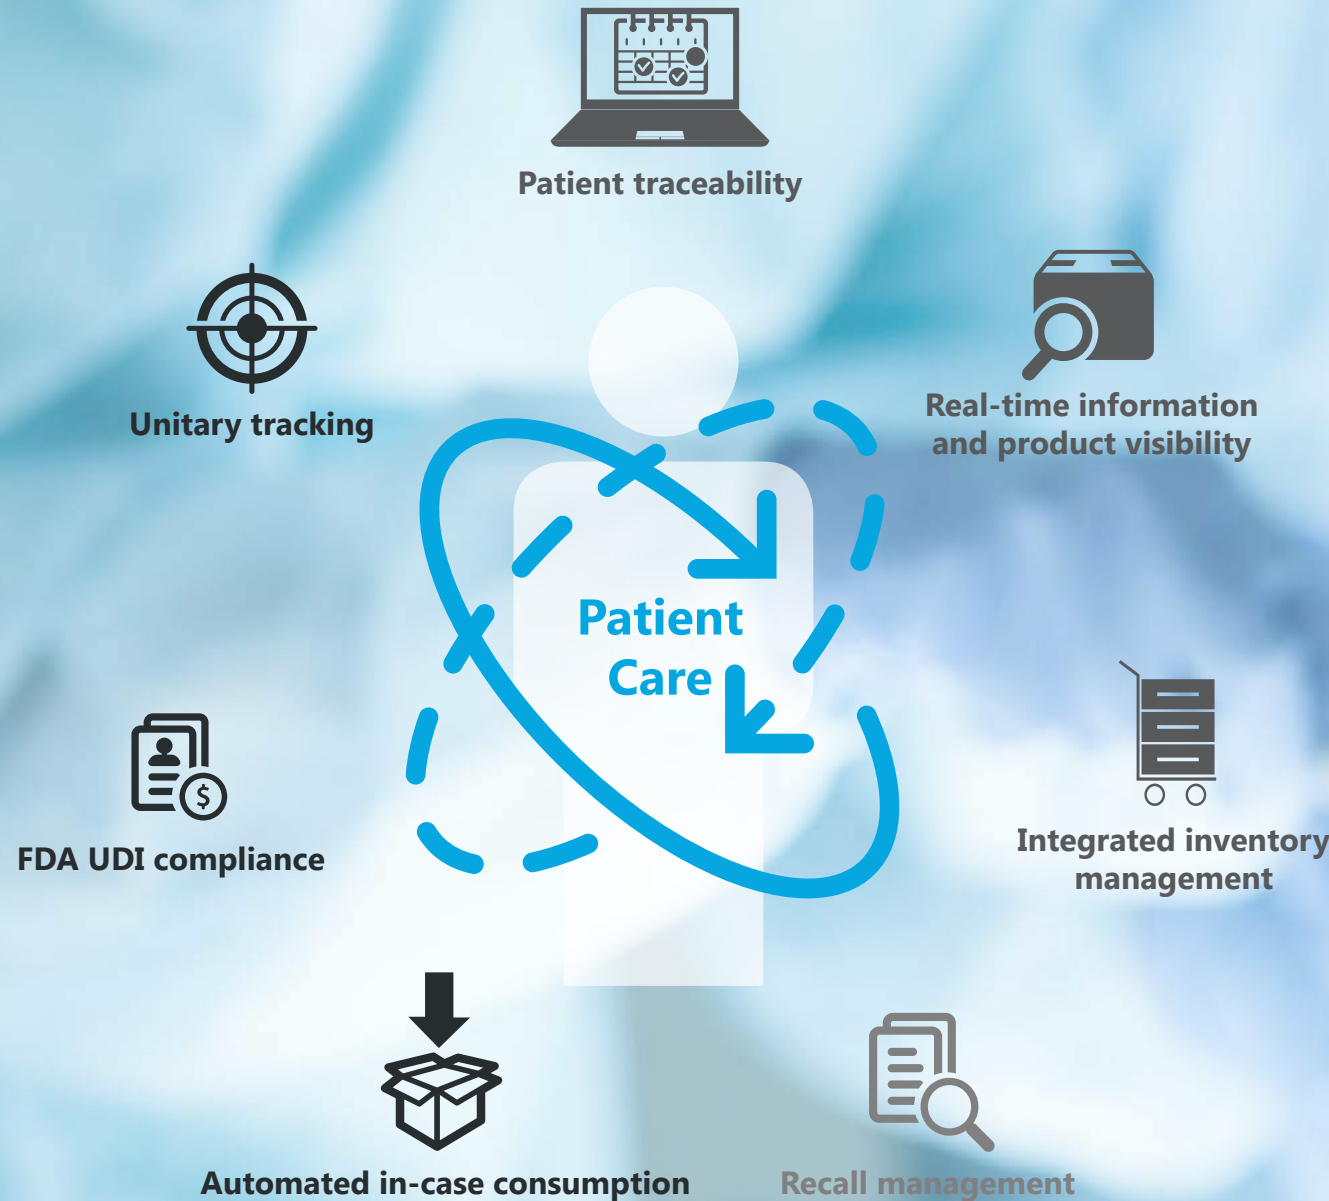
Patient traceability

Unitary tracking

Real-time information and product visibility

Patient Care

FDA UDI compliance

Integrated inventory management

Automated in-case consumption

Recall management